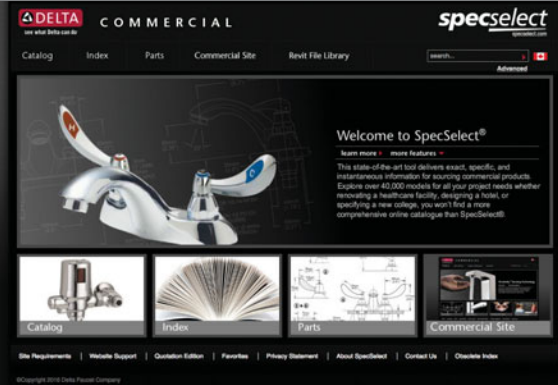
DELTA
see what Delta can do

COMMERCIAL

specselect
specselect.com

Catalog   Index   Parts   Commercial Site   Revit File Library

search...
Advanced

Welcome to SpecSelect®

learn more ▸   more features ▾

This state-of-the-art tool delivers exact, specific, and instantaneous information for sourcing commercial products. Explore over 40,000 models for all your project needs whether renovating a healthcare facility, designing a hotel, or specifying a new college, you won't find a more comprehensive online catalogue than SpecSelect®

Catalog   Index   Parts   Commercial Site

Site Requirements | Website Support | Quotation Edition | Favorites | Privacy Statement | About SpecSelect | Contact Us | Obsolete Index

©Copyright 2010 Delta Faucet Company